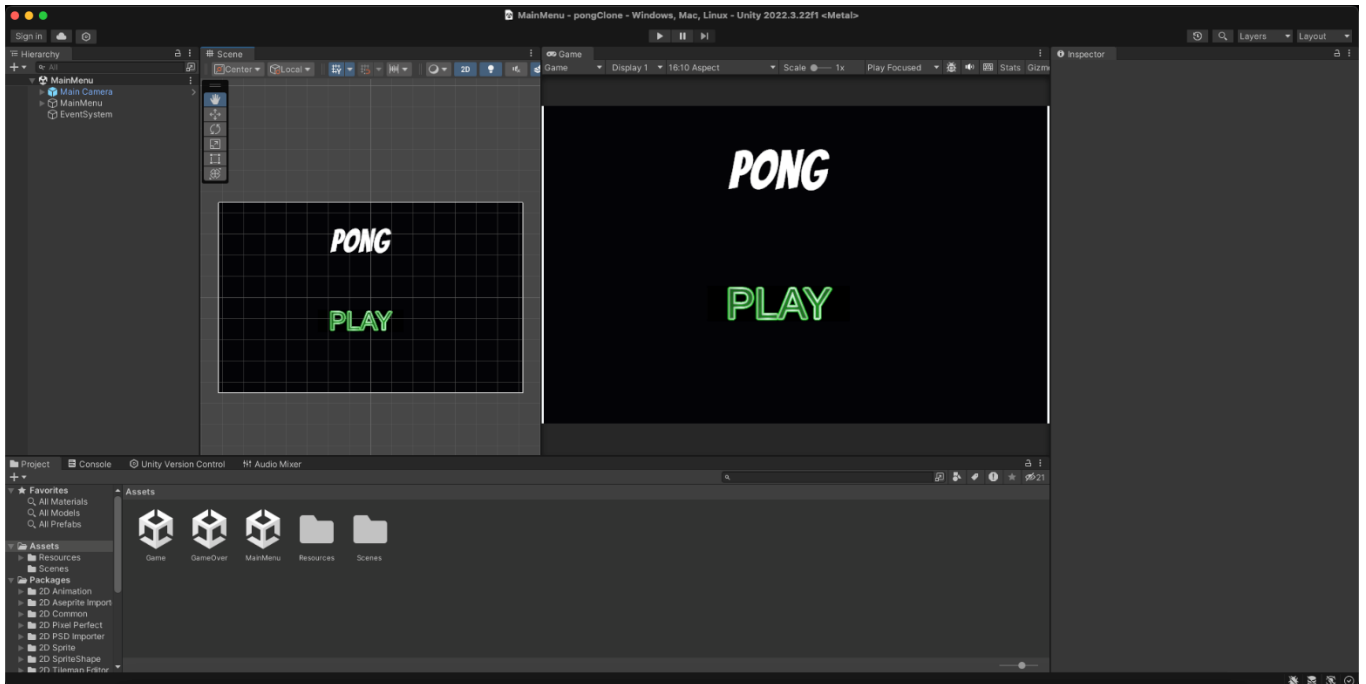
MainMenu - pongClone - Windows, Mac, Linux - Unity 2022.3.22f1 <Metal>

Sign in

Layers
Layout

Hierarchy
All
MainMenu
Main Camera
MainMenu
EventSystem

Scene
Center
Local
2D

PONG
PLAY

Game
Game
Display 1
16:10 Aspect
Scale
1x
Play Focused
Stats
Gizm

PONG
PLAY

Inspector

Project
Console
Unity Version Control
Audio Mixer

Favorites
All Materials
All Models
All Prefabs
Assets
Resources
Scenes
Packages
2D Animation
2D Aseprite Import
2D Common
2D Pixel Perfect
2D PSD Importer
2D Sprite
2D SpriteShape
2D Tilemap Editor

Assets
Game
GameOver
MainMenu
Resources
Scenes

21